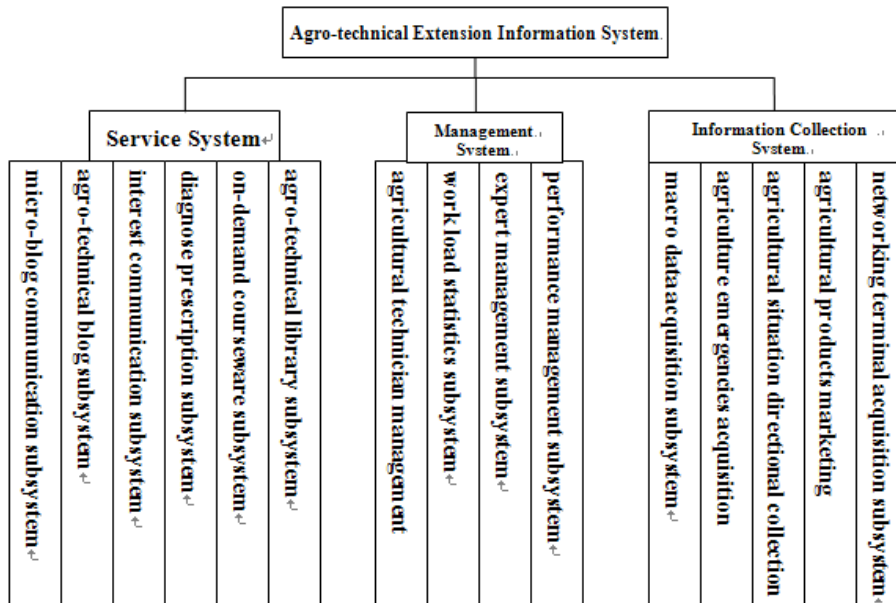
Agro-technical Extension Information System

Service System

micro-blog communication subsystem

agro-technical blog subsystem

interest communication subsystem

diagnose prescription subsystem

on-demand courseware subsystem

agro-technical library subsystem

Management System

agricultural technician management

work load statistics subsystem

expert management subsystem

performance management subsystem

Information Collection System

macro data acquisition subsystem

agriculture emergencies acquisition

agricultural situation directional collection

agricultural products marketing

networking terminal acquisition subsystem